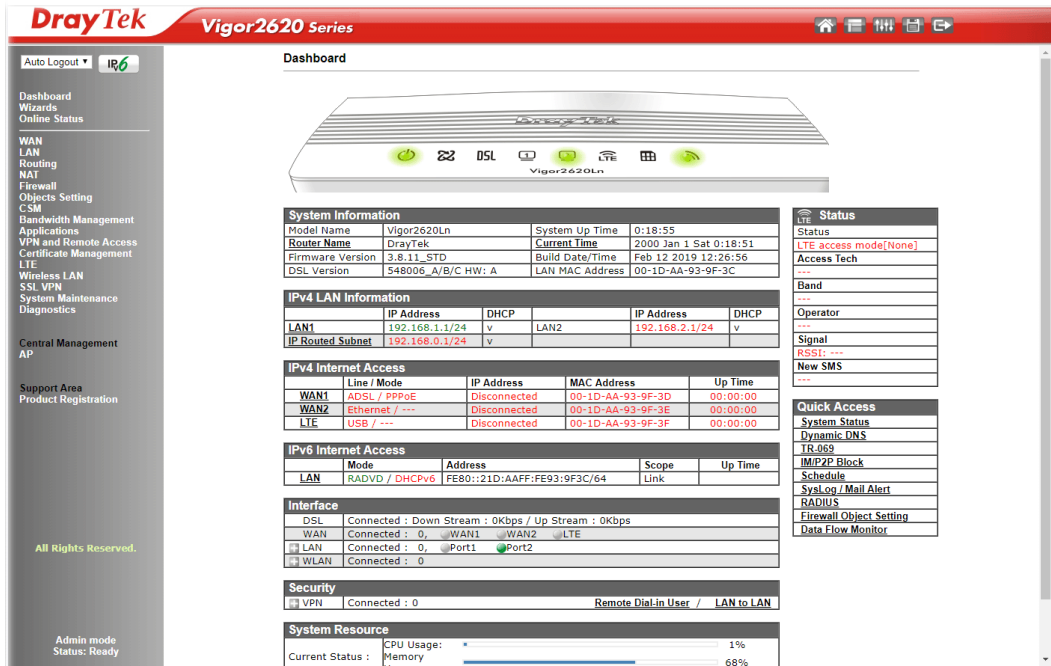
DrayTek Vigor2620 Series

Auto Logout IPv6

Dashboard
Wizards
Online Status

WAN
LAN
Routing
NAT
Firewall
Objects Setting
CSM
Bandwidth Management
Applications
VPN and Remote Access
Certificate Management
LTE
Wireless LAN
SSL VPN
System Maintenance
Diagnostics

Central Management
AP

Support Area
Product Registration

All Rights Reserved.

Admin mode
Status: Ready

Dashboard

DrayTek
DSL
Vigor2620Ln

System Information

| Model Name | Vigor2620Ln | System Up Time | 0:18:55 |
|---|---|---|---|
| Router Name | DrayTek | Current Time | 2000 Jan 1 Sat 0:18:51 |
| Firmware Version | 3.8.11_STD | Build Date/Time | Feb 12 2019 12:26:56 |
| DSL Version | 548006_A/B/C HW: A | LAN MAC Address | 00-1D-AA-93-9F-3C |

IPv4 LAN Information

| | IP Address | DHCP | | IP Address | DHCP |
|---|---|---|---|---|---|
| LAN1 | 192.168.1.1/24 | v | LAN2 | 192.168.2.1/24 | v |
| IP Routed Subnet | 192.168.0.1/24 | v | | | |

IPv4 Internet Access

| | Line / Mode | IP Address | MAC Address | Up Time |
|---|---|---|---|---|
| WAN1 | ADSL / PPPoE | Disconnected | 00-1D-AA-93-9F-3D | 00:00:00 |
| WAN2 | Ethernet / --- | Disconnected | 00-1D-AA-93-9F-3E | 00:00:00 |
| LTE | USB / --- | Disconnected | 00-1D-AA-93-9F-3F | 00:00:00 |

IPv6 Internet Access

| | Mode | Address | Scope | Up Time |
|---|---|---|---|---|
| LAN | RADVD / DHCPv6 | FE80::21D:AAFF:FE93:9F3C/64 | Link | |

Interface

| DSL | Connected : Down Stream : 0Kbps / Up Stream : 0Kbps |
|---|---|
| WAN | Connected : 0, WAN1 WAN2 LTE |
| LAN | Connected : 0, Port1 Port2 |
| WLAN | Connected : 0 |

Security

VPN Connected : 0 Remote Dial-in User / LAN to LAN

System Resource

Current Status : CPU Usage: 1%
Memory 68%

LTE Status
Status
LTE access mode[None]
Access Tech
---
Band
---
Operator
---
Signal
RSSI: ---
New SMS
---

Quick Access
System Status
Dynamic DNS
TR-069
IM/P2P Block
Schedule
SysLog / Mail Alert
RADIUS
Firewall Object Setting
Data Flow Monitor